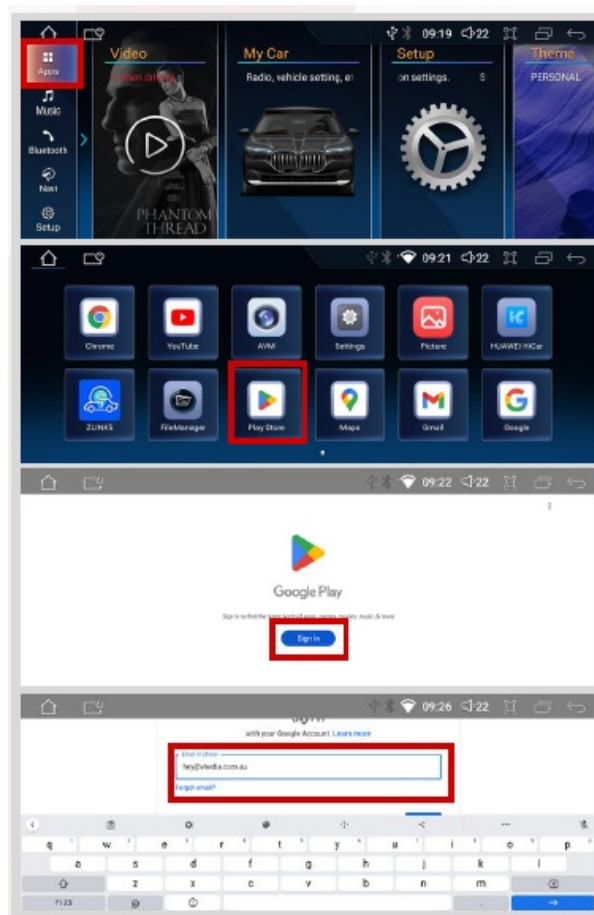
09:19 22

Apps

Music

Bluetooth

Navi

Setup

Video

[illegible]

PHANTOM THREAD

My Car

Radio, vehicle setting, et

Setup

on settings.

Theme

PERSONAL

09:21 22

Chrome

YouTube

AVM

Settings

Picture

HUAWEI HiCar

ZLINKS

FileManager

Play Store

Maps

Gmail

Google

09:22 22

Google Play

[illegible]

Sign in

09:26 22

Sign in

with your Google Account. Learn more

Email or phone

hey@vtedia.com.au

Forgot email?

q w e r t y u i o p

a s d f g h j k l

z x c v b n m

?123